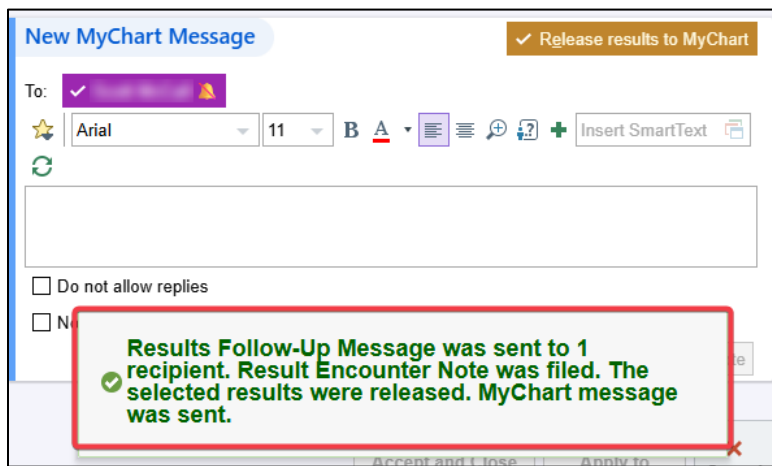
New MyChart Message

Release results to MyChart

To: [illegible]

Arial

11

B A

Insert SmartText

Do not allow replies

No

Results Follow-Up Message was sent to 1 recipient. Result Encounter Note was filed. The selected results were released. MyChart message was sent.

te

Accept and Close

Apply to